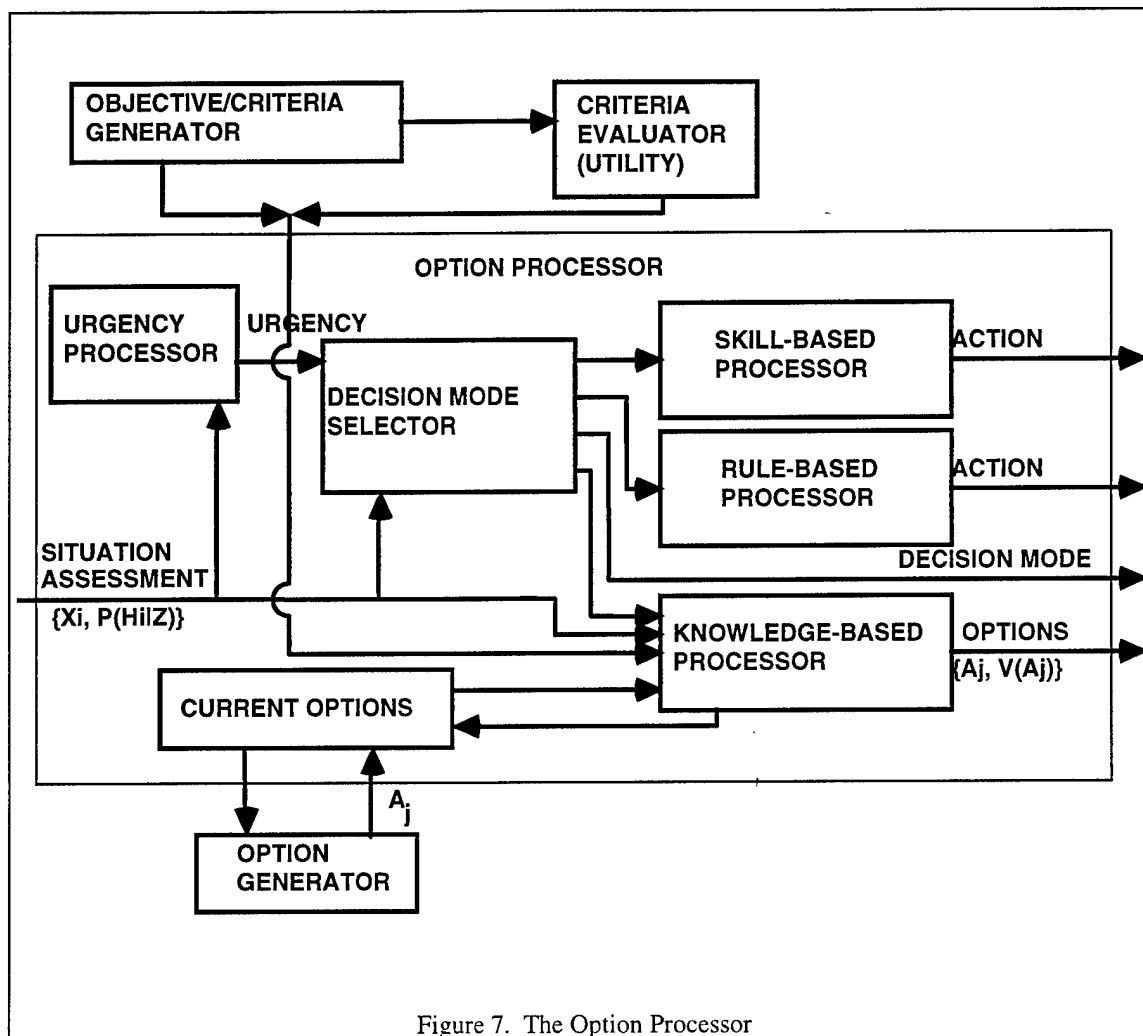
OBJECTIVE/CRITERIA GENERATOR

CRITERIA EVALUATOR (UTILITY)

OPTION PROCESSOR

URGENCY PROCESSOR

URGENCY

DECISION MODE SELECTOR

SKILL-BASED PROCESSOR

ACTION

RULE-BASED PROCESSOR

ACTION

SITUATION ASSESSMENT

{Xi, P(Hi|Z)}

DECISION MODE

KNOWLEDGE-BASED PROCESSOR

OPTIONS

{Aj, V(Aj)}

CURRENT OPTIONS

$A_j$

OPTION GENERATOR

Figure 7. The Option Processor